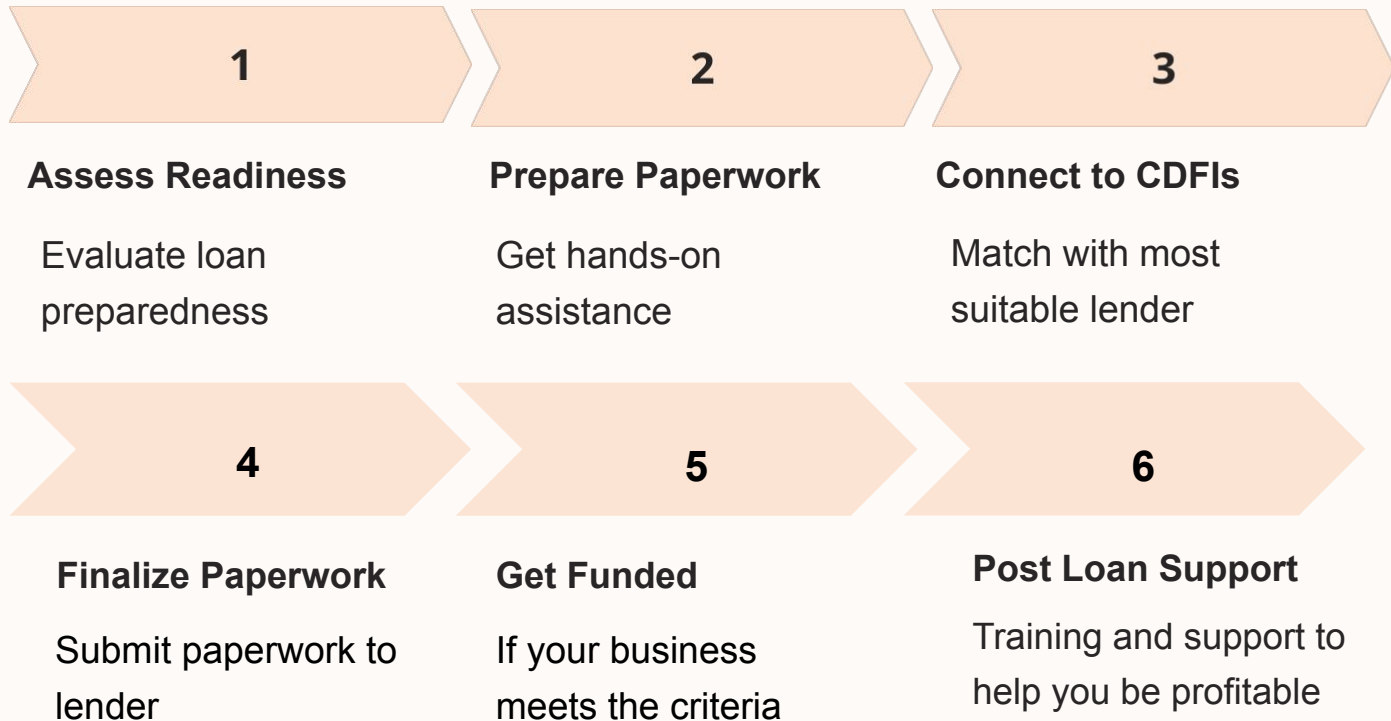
1

Assess Readiness

Evaluate loan preparedness

2

Prepare Paperwork

Get hands-on assistance

3

Connect to CDFIs

Match with most suitable lender

4

Finalize Paperwork

Submit paperwork to lender

5

Get Funded

If your business meets the criteria

6

Post Loan Support

Training and support to help you be profitable